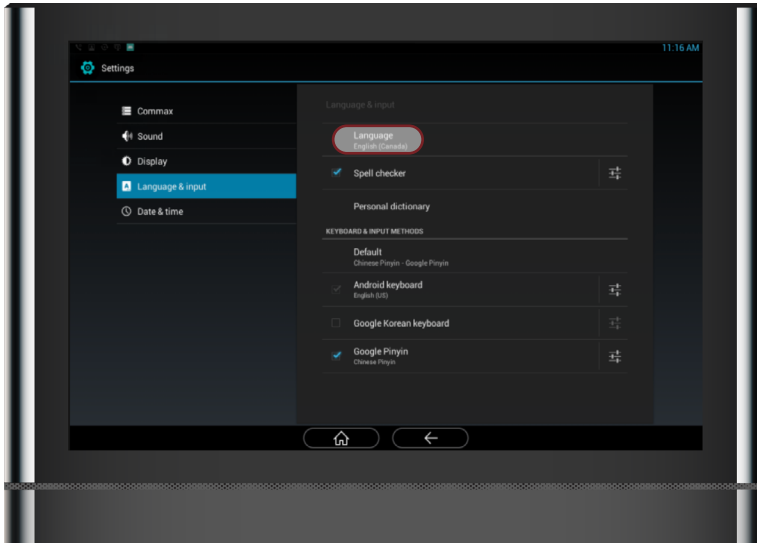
11:16 AM

Settings

Commax

Sound

Display

Language & input

Date & time

Language & input

Language
English (Canada)

Spell checker

Personal dictionary

KEYBOARD & INPUT METHODS

Default
Chinese Pinyin - Google Pinyin

Android keyboard
English (US)

Google Korean keyboard

Google Pinyin
Chinese Pinyin